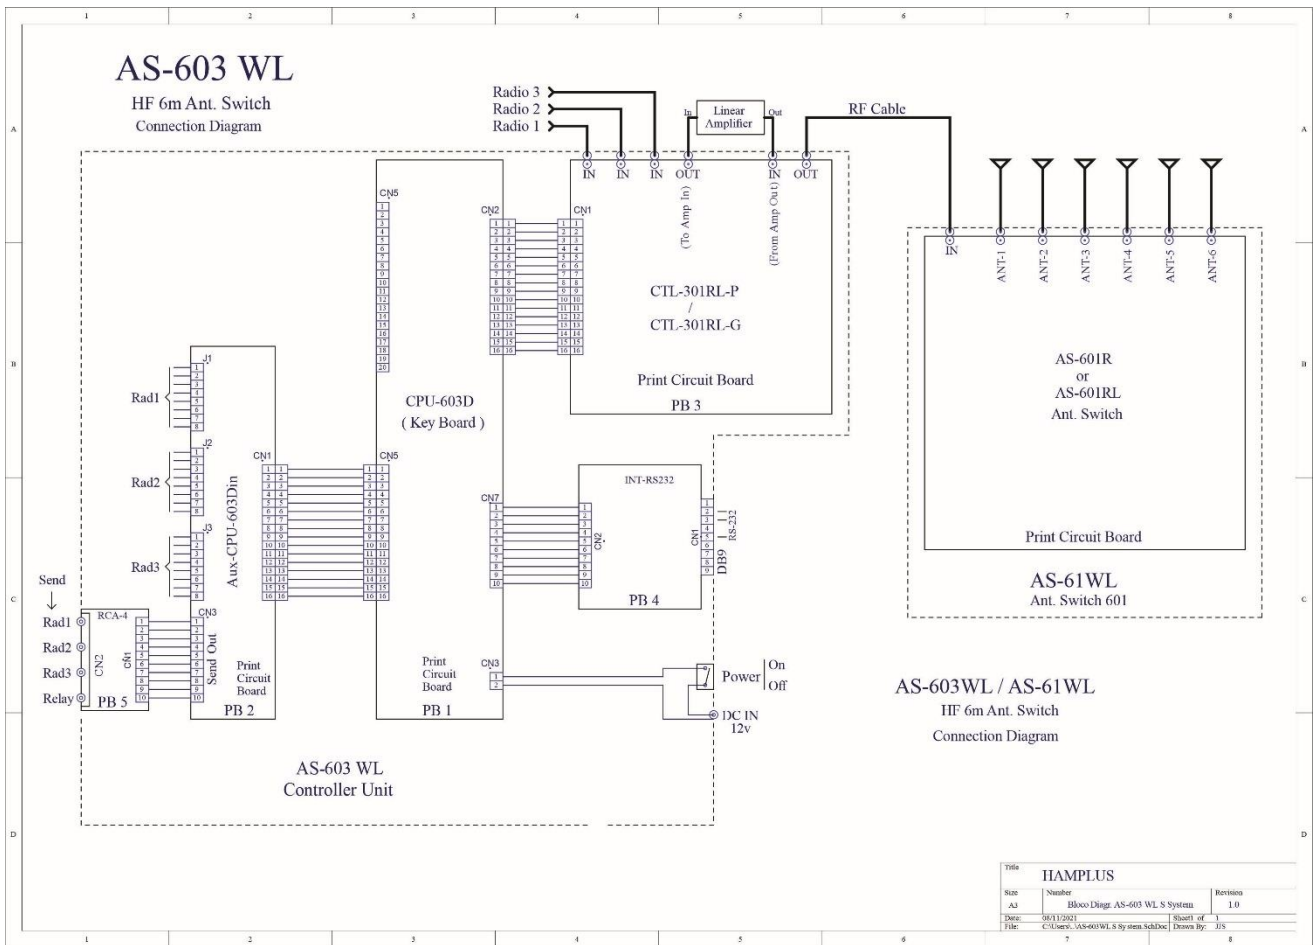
1 2 3 4 5 6 7 8

A B C D

AS-603 WL
HF 6m Ant. Switch
Connection Diagram

Radio 3
Radio 2
Radio 1

Linear Amplifier
In Out

RF Cable

IN IN IN OUT IN OUT
(To Amp In) (From Amp Out)

CN5
1 2 3 4 5 6 7 8 9 10 11 12 13 14 15 16 17 18 19 20

CN2
1 2 3 4 5 6 7 8 9 10 11 12 13 14 15 16

CN1
1 2 3 4 5 6 7 8 9 10 11 12 13 14 15 16

CTL-301RL-P
/
CTL-301RL-G

Print Circuit Board
PB 3

IN ANT-1 ANT-2 ANT-3 ANT-4 ANT-5 ANT-6

AS-601R
or
AS-601RL
Ant. Switch

Print Circuit Board

AS-61WL
Ant. Switch 601

J1
Rad1
1 2 3 4 5 6 7 8
J2
Rad2
1 2 3 4 5 6 7 8
J3
Rad3
1 2 3 4 5 6 7 8

Aux-CPU-603Din

CPU-603D
( Key Board )

CN1
1 2 3 4 5 6 7 8 9 10 11 12 13 14 15 16
CN5
1 2 3 4 5 6 7 8 9 10 11 12 13 14 15 16

CN7
1 2 3 4 5 6 7 8 9 10

INT-RS232
CN2
CN1
RS-232
DB9
PB 4

Send
Rad1
Rad2
Rad3
Relay
RCA-4
CN2
CN1
PB 5

CN3
Send Out
1 2 3 4 5 6 7 8 9 10
Print Circuit Board
PB 2

Print Circuit Board
PB 1

CN3
1 2

Power On Off
DC IN 12v

AS-603WL / AS-61WL
HF 6m Ant. Switch
Connection Diagram

AS-603 WL
Controller Unit

Title
HAMPLUS
Size A3
Number
Bloco Diagr. AS-603 WL S System
Revision 1.0
Date: 08/11/2021
Sheet1 of 1
File: C:\Users\..\AS-603WL S System.SchDoc
Drawn By: JJS